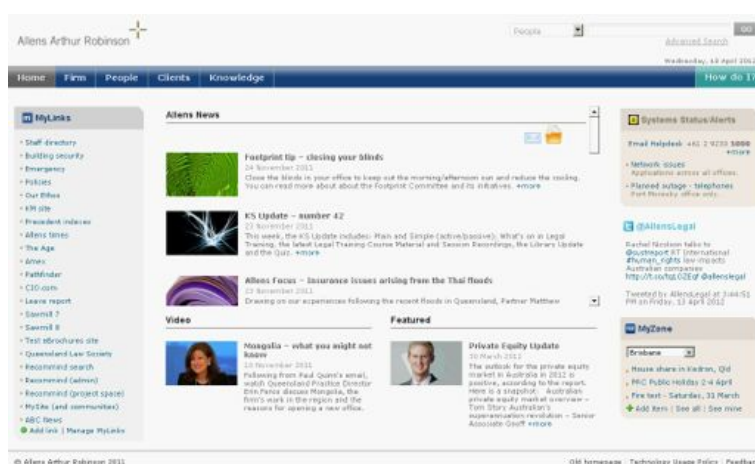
Allens Arthur Robinson

People

Advanced Search

GO

Wednesday, 18 April 2012

Home Firm People Clients Knowledge

How do I?

MyLinks

- Staff directory
- Building security
- Emergency
- Policies
- Our Ethos
- KM site
- Precedent indexes
- Allens times
- The Age
- Amex
- Pathfinder
- CIO.com
- Leave report
- Sawmill 7
- Sawmill 8
- Test eBrochures site
- Queensland Law Society
- Recommend search
- Recommend (admin)
- Recommend (project space)
- MySite (and communities)
- ABC News

Add link | Manage MyLinks

Allens News

Footprint tip – closing your blinds

24 November 2011

Close the blinds in your office to keep out the morning/afternoon sun and reduce the cooling. You can read more about about the Footprint Committee and its initiatives. »more

KS Update – number 42

23 November 2011

This week, the KS Update includes: Plain and Simple (active/passive); What's on in Legal Training, the latest Legal Training Course Material and Session Recordings, the Library Update and the Quiz. »more

Allens Focus – Insurance issues arising from the Thai floods

23 November 2011

Drawing on our experiences following the recent floods in Queensland, Partner Matthew

Video

Mongolia – what you might not know

10 November 2011

Following from Paul Quinn's email, watch Queensland Practice Director Erin Pence discuss Mongolia, the firm's work in the region and the reasons for opening a new office.

Featured

Private Equity Update

30 March 2012

The outlook for the private equity market in Australia in 2012 is positive, according to the report. Here is a snapshot. Australian private equity market overview – Tom Story Australia's superannuation revolution – Senior Associate Geoff »more

Systems Status/Alerts

Email Helpdesk +61 2 9230 5000 »more

- Network issues Applications across all offices.
- Planned outage - telephones Port Moresby office only.

@AllensLegal

Rachel Nicolson talks to @sustreport RT International #human_rights law impacts Australian companies http://t.co/hzLOZEqf @allenslegal

Tweeted by AllensLegal at 3:44:51 PM on Friday, 13 April 2012

MyZone

Brisbane

- House share in Kedron, Qld
- PNG Public Holiday 2-4 April
- Fire test - Saturday, 31 March

Add item | See all | See mine

© Allens Arthur Robinson 2011

Old homepage | Technology Usage Policy | Feedback